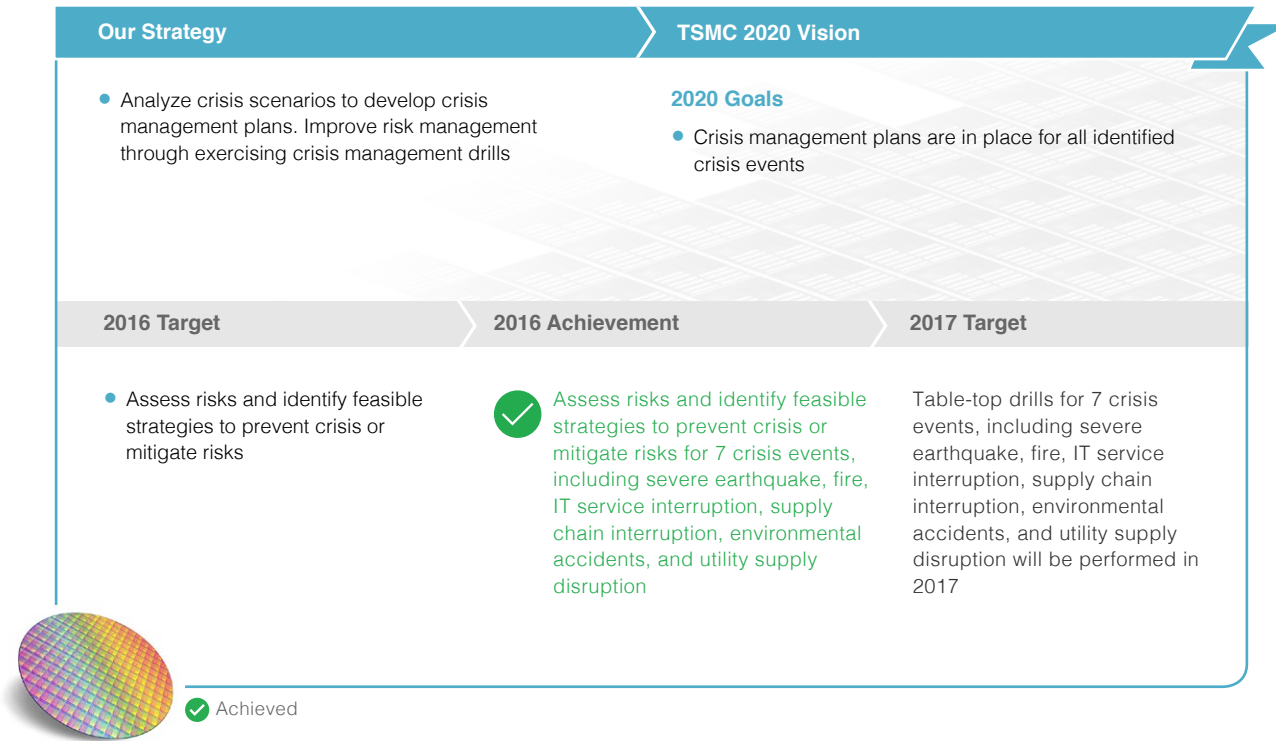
Our Strategy

TSMC 2020 Vision

• Analyze crisis scenarios to develop crisis management plans. Improve risk management through exercising crisis management drills

2020 Goals

• Crisis management plans are in place for all identified crisis events

2016 Target

2016 Achievement

2017 Target

• Assess risks and identify feasible strategies to prevent crisis or mitigate risks

Assess risks and identify feasible strategies to prevent crisis or mitigate risks for 7 crisis events, including severe earthquake, fire, IT service interruption, supply chain interruption, environmental accidents, and utility supply disruption

Table-top drills for 7 crisis events, including severe earthquake, fire, IT service interruption, supply chain interruption, environmental accidents, and utility supply disruption will be performed in 2017

Achieved